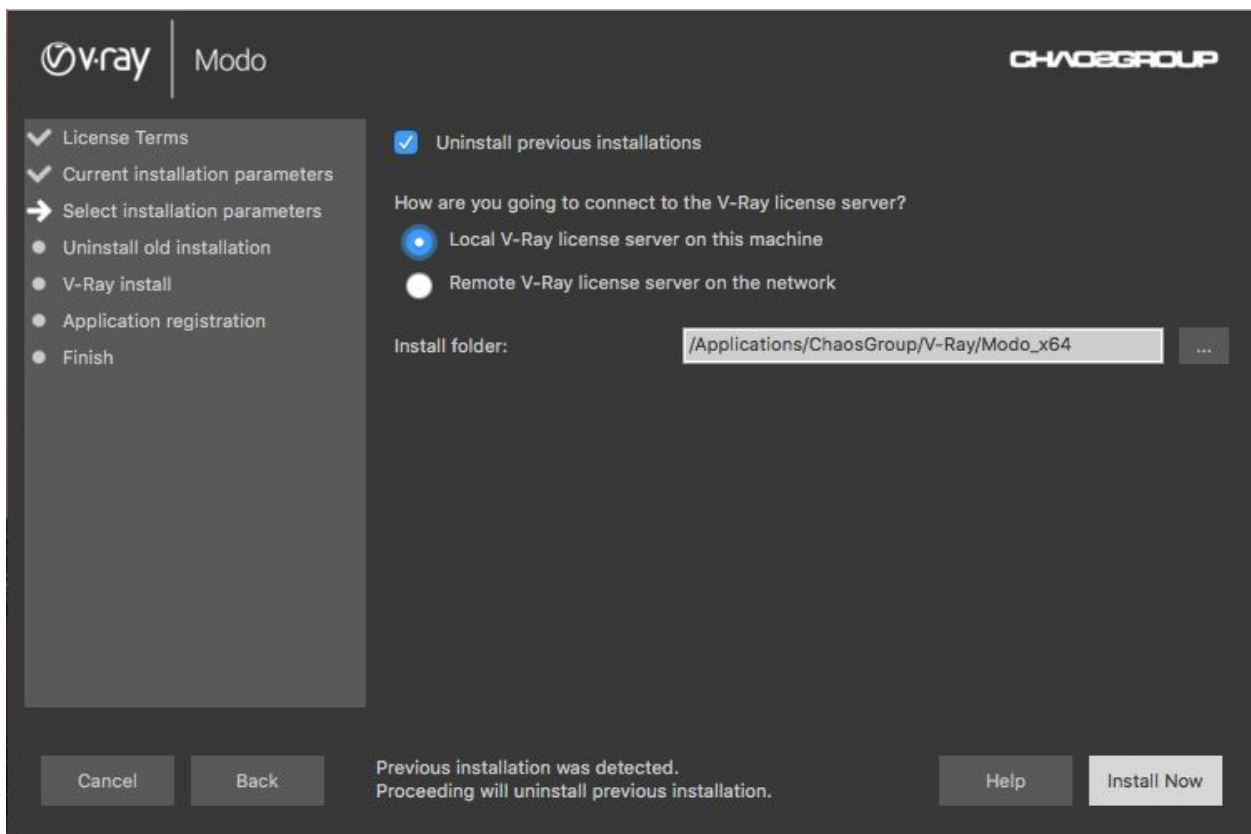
v·ray | Modo

CHAOSGROUP

License Terms
Current installation parameters
Select installation parameters
Uninstall old installation
V-Ray install
Application registration
Finish

Uninstall previous installations

How are you going to connect to the V-Ray license server?

Local V-Ray license server on this machine

Remote V-Ray license server on the network

Install folder: /Applications/ChaosGroup/V-Ray/Modo_x64 ...

Cancel Back

Previous installation was detected.
Proceeding will uninstall previous installation.

Help Install Now